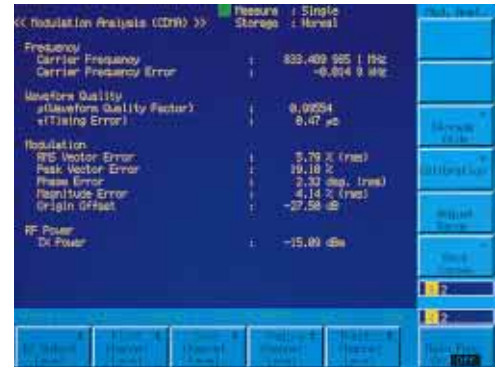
Measure : Single
Storage : Normal

<< Modulation Analysis (CDMA) >>

Frequency
Carrier Frequency : 833.409 985 1 MHz
Carrier Frequency Error : -0.014 9 kHz

Waveform Quality
ρ(Waveform Quality Factor) : 0.99954
τ(Timing Error) : 0.47 μs

Modulation
RMS Vector Error : 5.79 % (rms)
Peak Vector Error : 19.18 %
Phase Error : 2.32 deg. (rms)
Magnitude Error : 4.14 % (rms)
Origin Offset : -27.58 dB

RF Power
TX Power : -15.09 dBm

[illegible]

2

2

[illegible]

Off